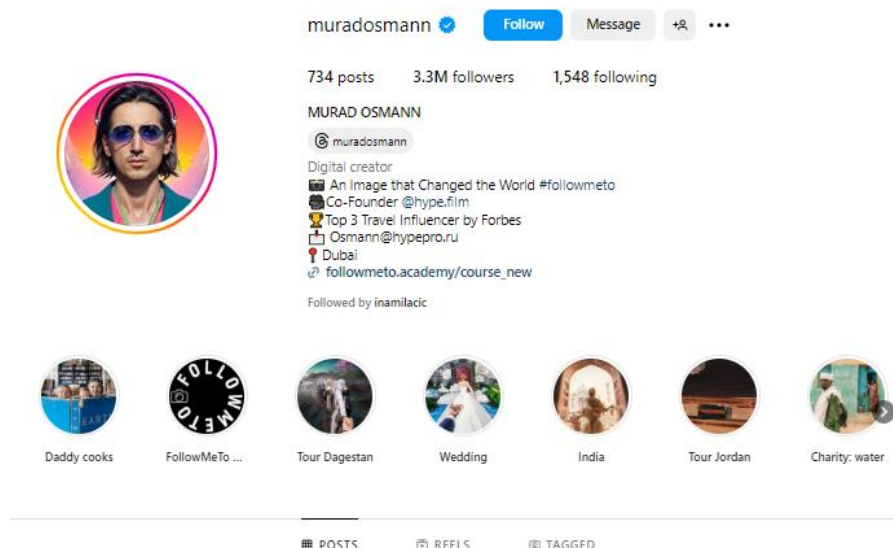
muradosmann Follow Message

734 posts 3.3M followers 1,548 following

MURAD OSMANN

muradosmann

Digital creator
📷 An Image that Changed the World #followmeto
🎥Co-Founder @hype.film
🏆Top 3 Travel Influencer by Forbes
📩 Osmann@hypepro.ru
📍 Dubai
followmeto.academy/course_new

Followed by inamilacic

FOLLOWMETO

Daddy cooks
FollowMeTo ...
Tour Dagestan
Wedding
India
Tour Jordan
Charity: water

POSTS REELS TAGGED